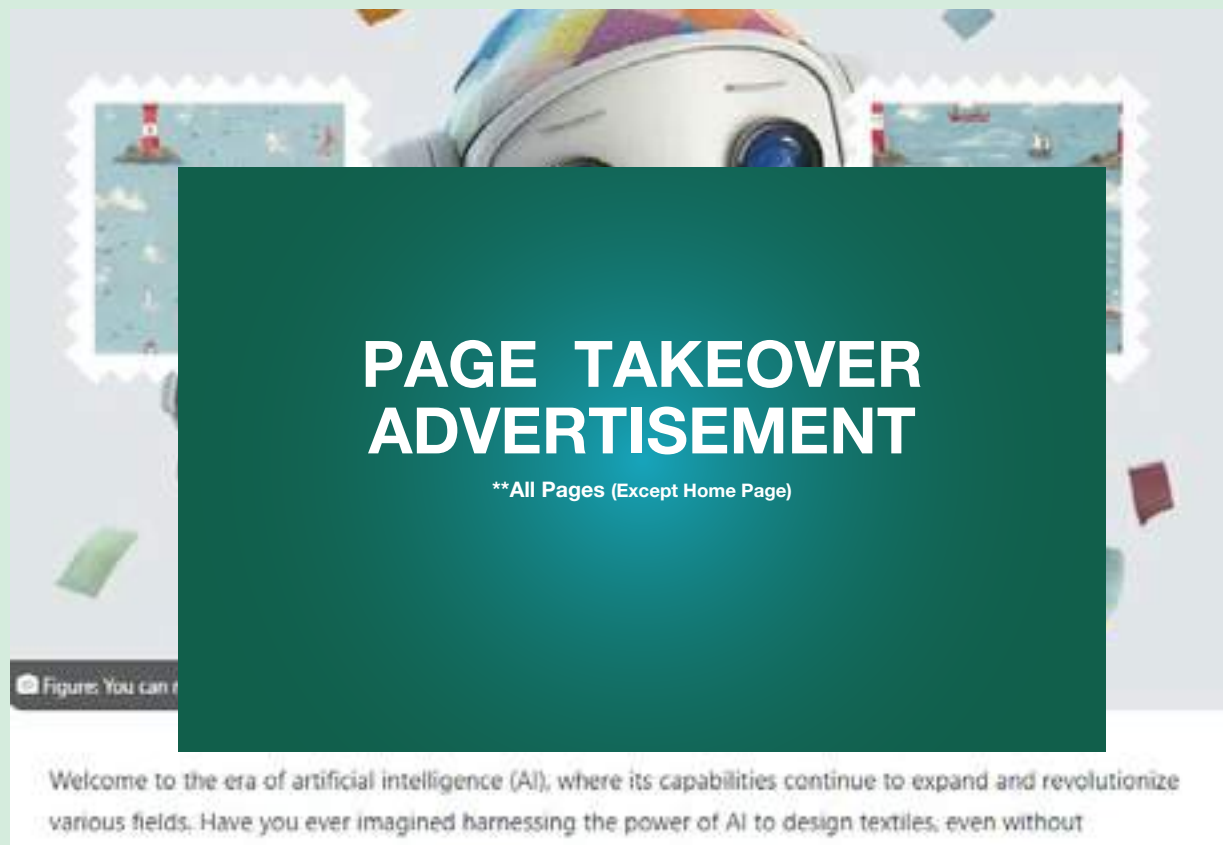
PAGE TAKEOVER ADVERTISEMENT

**All Pages (Except Home Page)

Figure: You can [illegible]

Welcome to the era of artificial intelligence (AI), where its capabilities continue to expand and revolutionize various fields. Have you ever imagined harnessing the power of AI to design textiles, even without